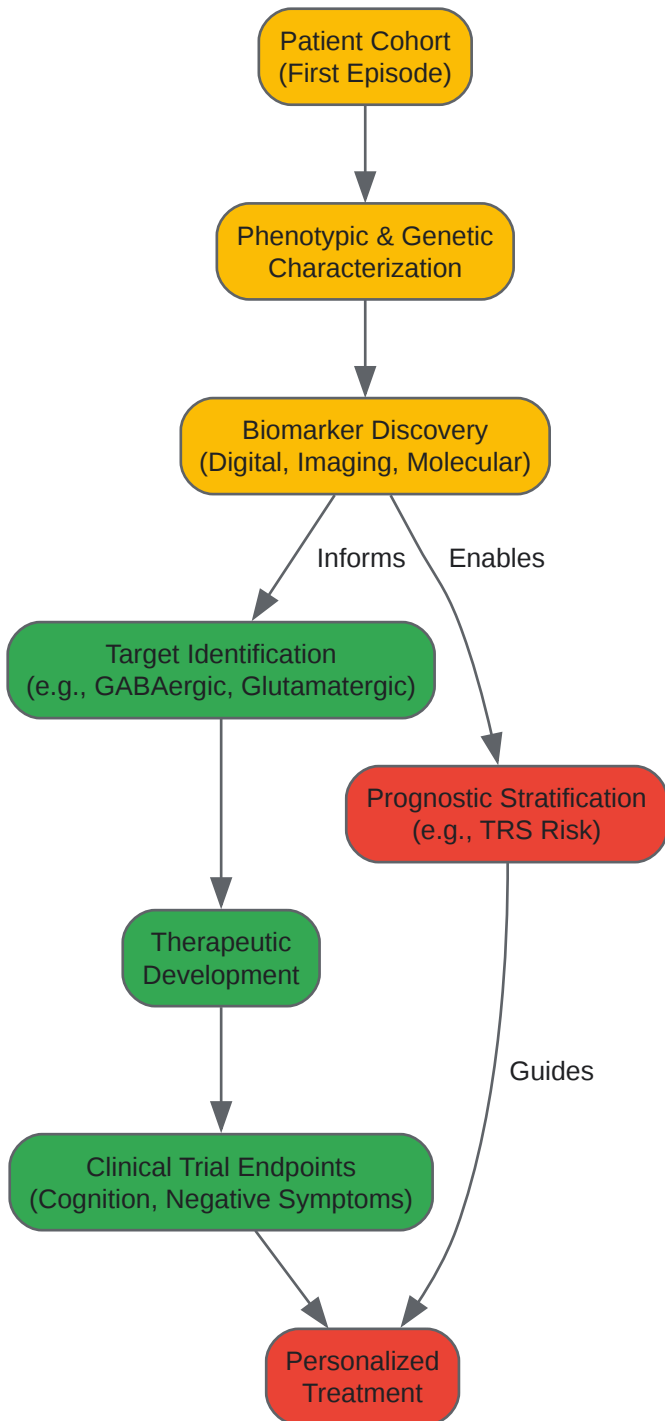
Patient Cohort
(First Episode)

Phenotypic & Genetic
Characterization

Biomarker Discovery
(Digital, Imaging, Molecular)

Informs

Enables

Target Identification
(e.g., GABAergic, Glutamatergic)

Prognostic Stratification
(e.g., TRS Risk)

Therapeutic
Development

Guides

Clinical Trial Endpoints
(Cognition, Negative Symptoms)

Personalized
Treatment